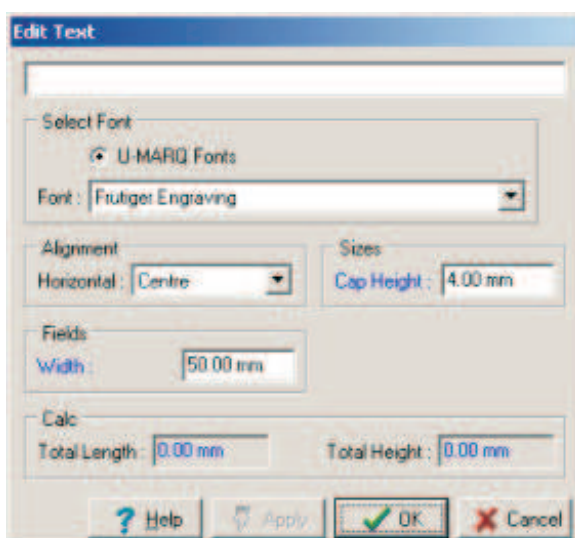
Edit Text

Select Font

U-MARQ Fonts

Font : Frutiger Engraving

Alignment

Horizontal : Centre

Sizes

Cap Height : 4.00 mm

Fields

Width : 50.00 mm

Calc

Total Length : 0.00 mm

Total Height : 0.00 mm

Help Apply OK Cancel